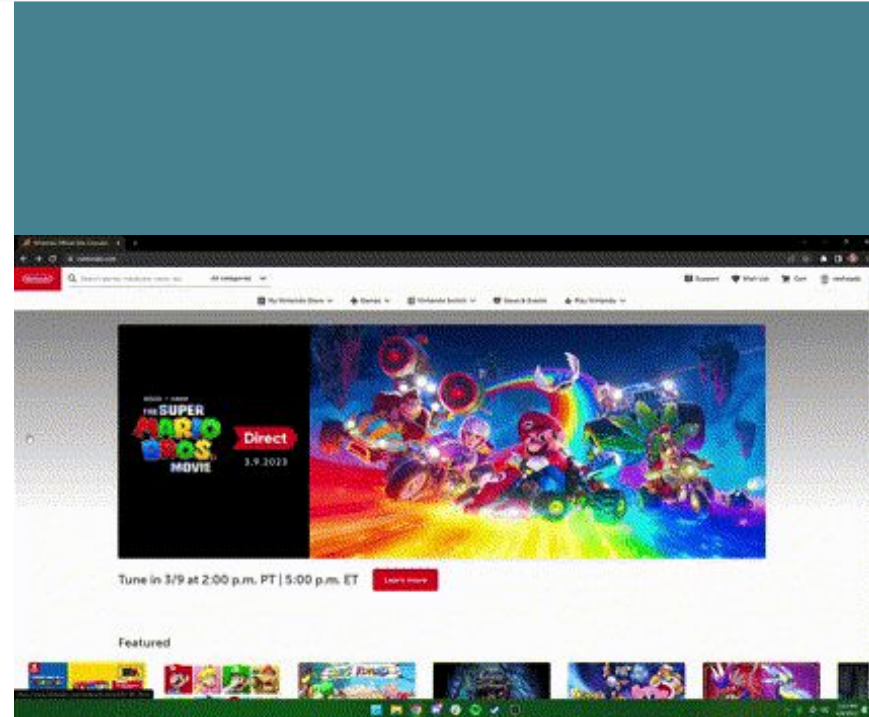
Nintendo

All categories

Support Wish List Cart

My Nintendo Store Games Nintendo Switch News & Events Play Nintendo

THE SUPER MARIO BROS. MOVIE

Direct

3.9.2023

Tune in 3/9 at 2:00 p.m. PT | 5:00 p.m. ET

Learn more

Featured